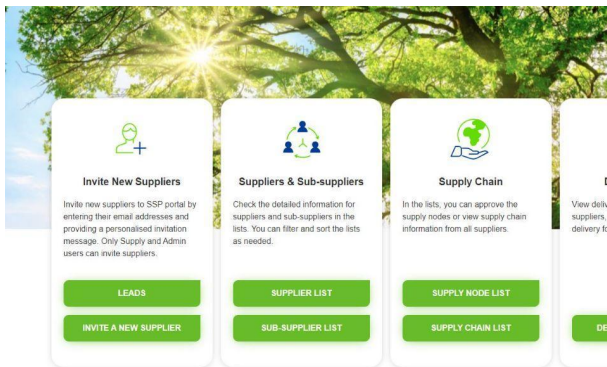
Invite New Suppliers

Invite new suppliers to SSP portal by entering their email addresses and providing a personalised invitation message. Only Supply and Admin users can invite suppliers.

LEADS

INVITE A NEW SUPPLIER

Suppliers & Sub-suppliers

Check the detailed information for suppliers and sub-suppliers in the lists. You can filter and sort the lists as needed.

SUPPLIER LIST

SUB-SUPPLIER LIST

Supply Chain

In the lists, you can approve the supply nodes or view supply chain information from all suppliers.

SUPPLY NODE LIST

SUPPLY CHAIN LIST

D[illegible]

View deliv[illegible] suppliers, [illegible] delivery fo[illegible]

DE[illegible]